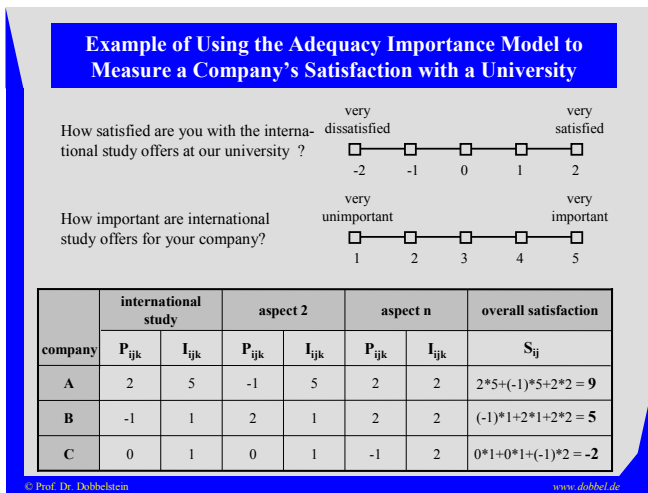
Example of Using the Adequacy Importance Model to Measure a Company's Satisfaction with a University

How satisfied are you with the international study offers at our university ?

very dissatisfied

very satisfied

-2 -1 0 1 2

How important are international study offers for your company?

very unimportant

very important

1 2 3 4 5

| company | international study $P_{ijk}$ | international study $I_{ijk}$ | aspect 2 $P_{ijk}$ | aspect 2 $I_{ijk}$ | aspect n $P_{ijk}$ | aspect n $I_{ijk}$ | overall satisfaction $S_{ij}$ |
|---|---|---|---|---|---|---|---|
| A | 2 | 5 | -1 | 5 | 2 | 2 | 2\*5+(-1)\*5+2\*2 = **9** |
| B | -1 | 1 | 2 | 1 | 2 | 2 | (-1)\*1+2\*1+2\*2 = **5** |
| C | 0 | 1 | 0 | 1 | -1 | 2 | 0\*1+0\*1+(-1)\*2 = **-2** |

© Prof. Dr. Dobbelstein

www.dobbel.de